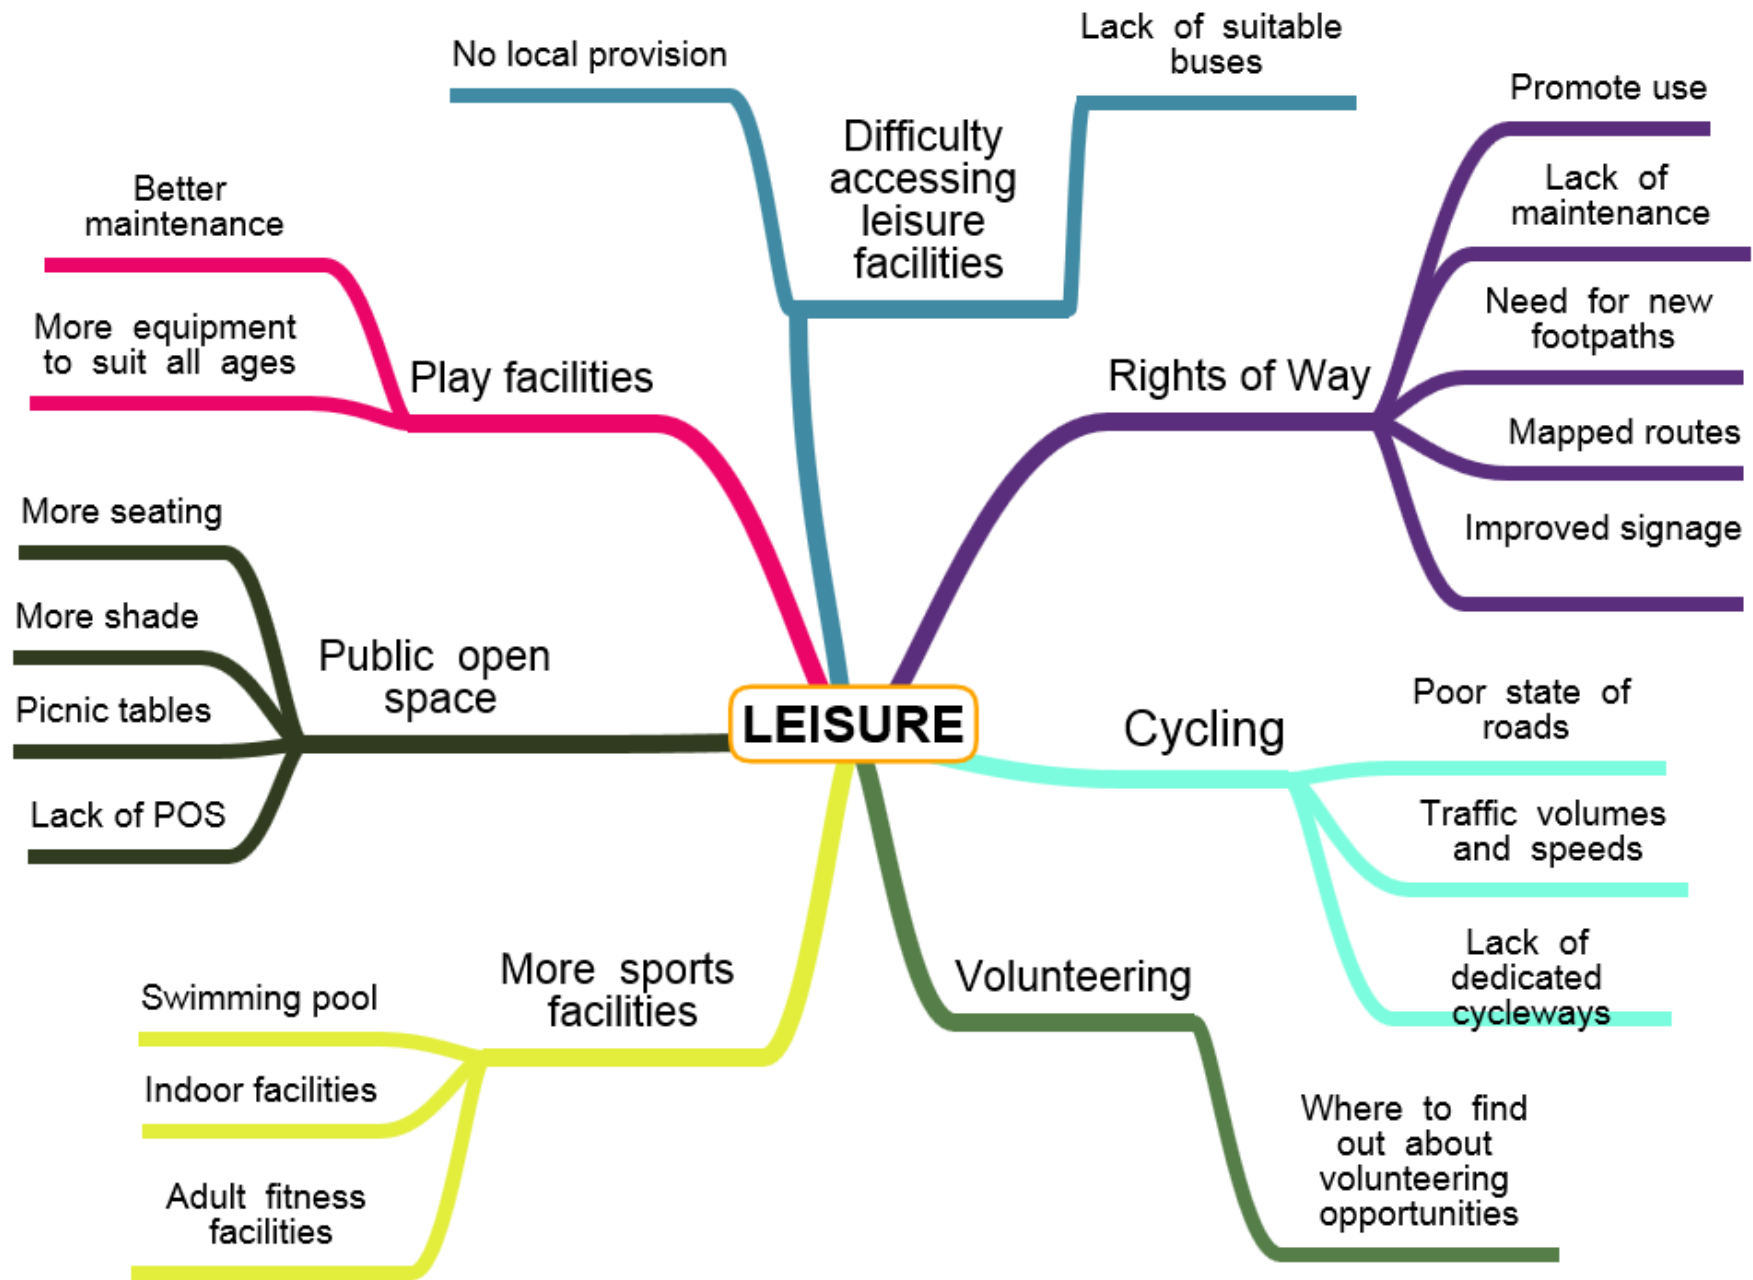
LEISURE

Difficulty accessing leisure facilities

No local provision

Lack of suitable buses

Rights of Way

Promote use

Lack of maintenance

Need for new footpaths

Mapped routes

Improved signage

Cycling

Poor state of roads

Traffic volumes and speeds

Lack of dedicated cycleways

Volunteering

Where to find out about volunteering opportunities

More sports facilities

Swimming pool

Indoor facilities

Adult fitness facilities

Public open space

More seating

More shade

Picnic tables

Lack of POS

Play facilities

Better maintenance

More equipment to suit all ages